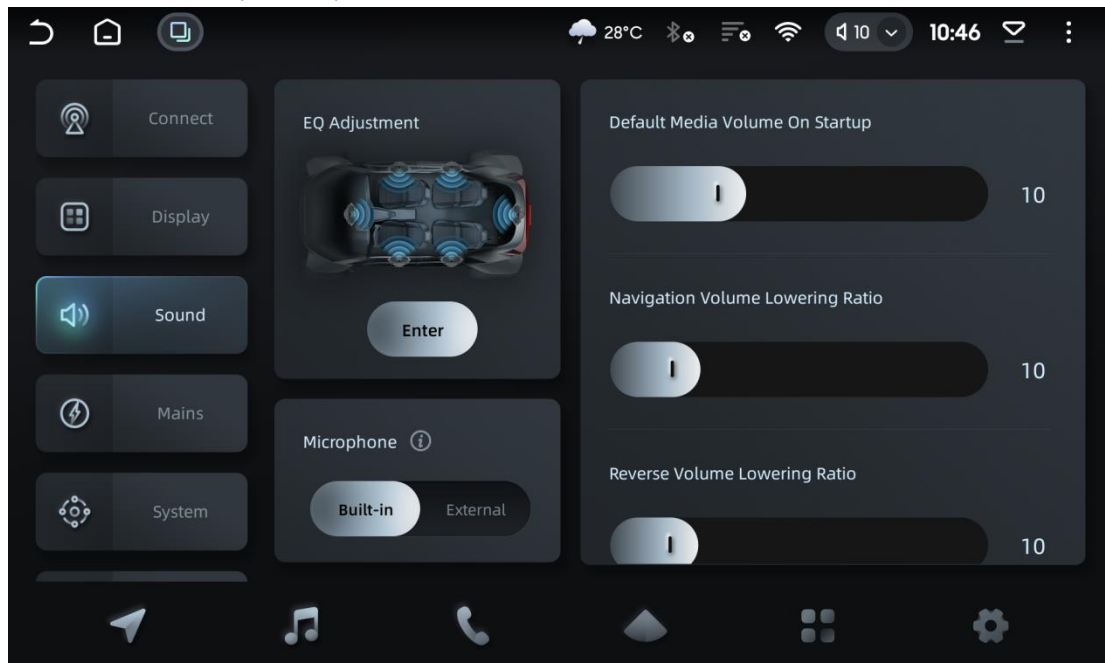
28°C 10 10:46

Connect

Display

Sound

Mains

System

EQ Adjustment

Enter

Microphone

Built-in External

Default Media Volume On Startup

10

Navigation Volume Lowering Ratio

10

Reverse Volume Lowering Ratio

10